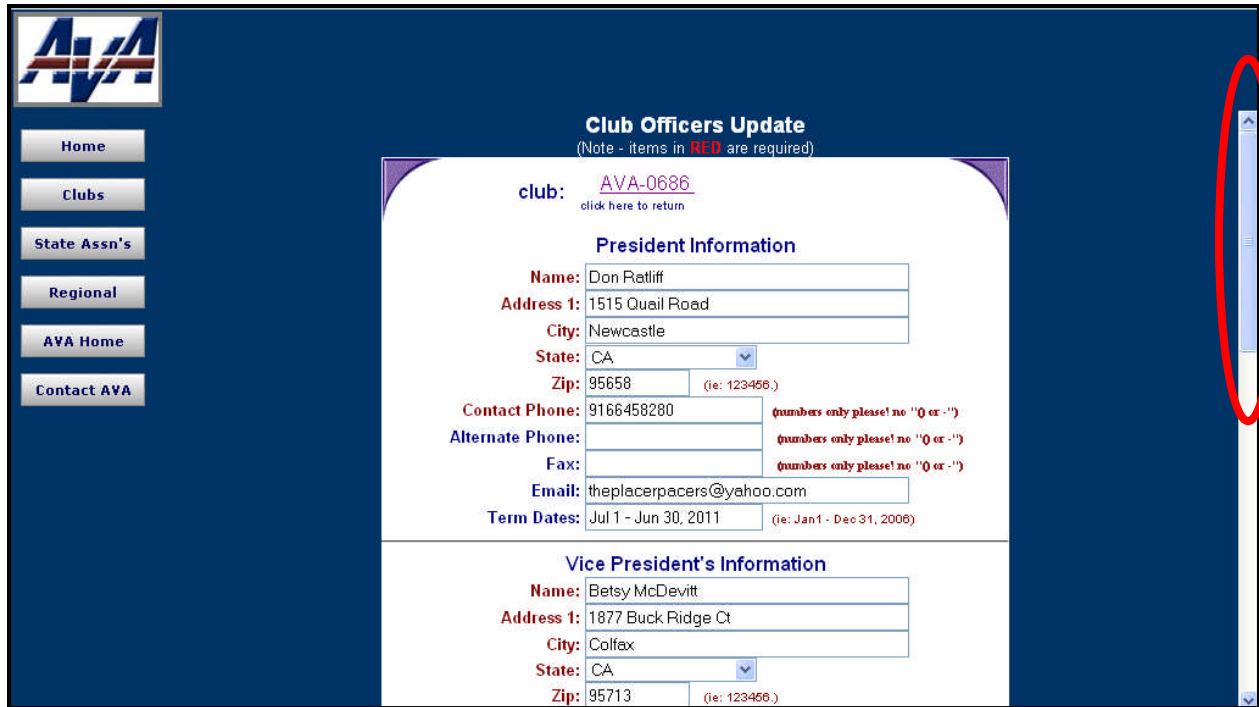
AVA

Home

Clubs

State Assn's

Regional

AVA Home

Contact AVA

Club Officers Update
(Note - items in RED are required)

club: AVA-0686
click here to return

President Information

Name: Don Ratliff
Address 1: 1515 Quail Road
City: Newcastle
State: CA
Zip: 95658 (ie: 123456.)
Contact Phone: 9166458280 (numbers only please! no "() or -")
Alternate Phone: (numbers only please! no "() or -")
Fax: (numbers only please! no "() or -")
Email: theplacerpacers@yahoo.com
Term Dates: Jul 1 - Jun 30, 2011 (ie: Jan1 - Dec 31, 2006)

Vice President's Information

Name: Betsy McDevitt
Address 1: 1877 Buck Ridge Ct
City: Colfax
State: CA
Zip: 95713 (ie: 123456.)